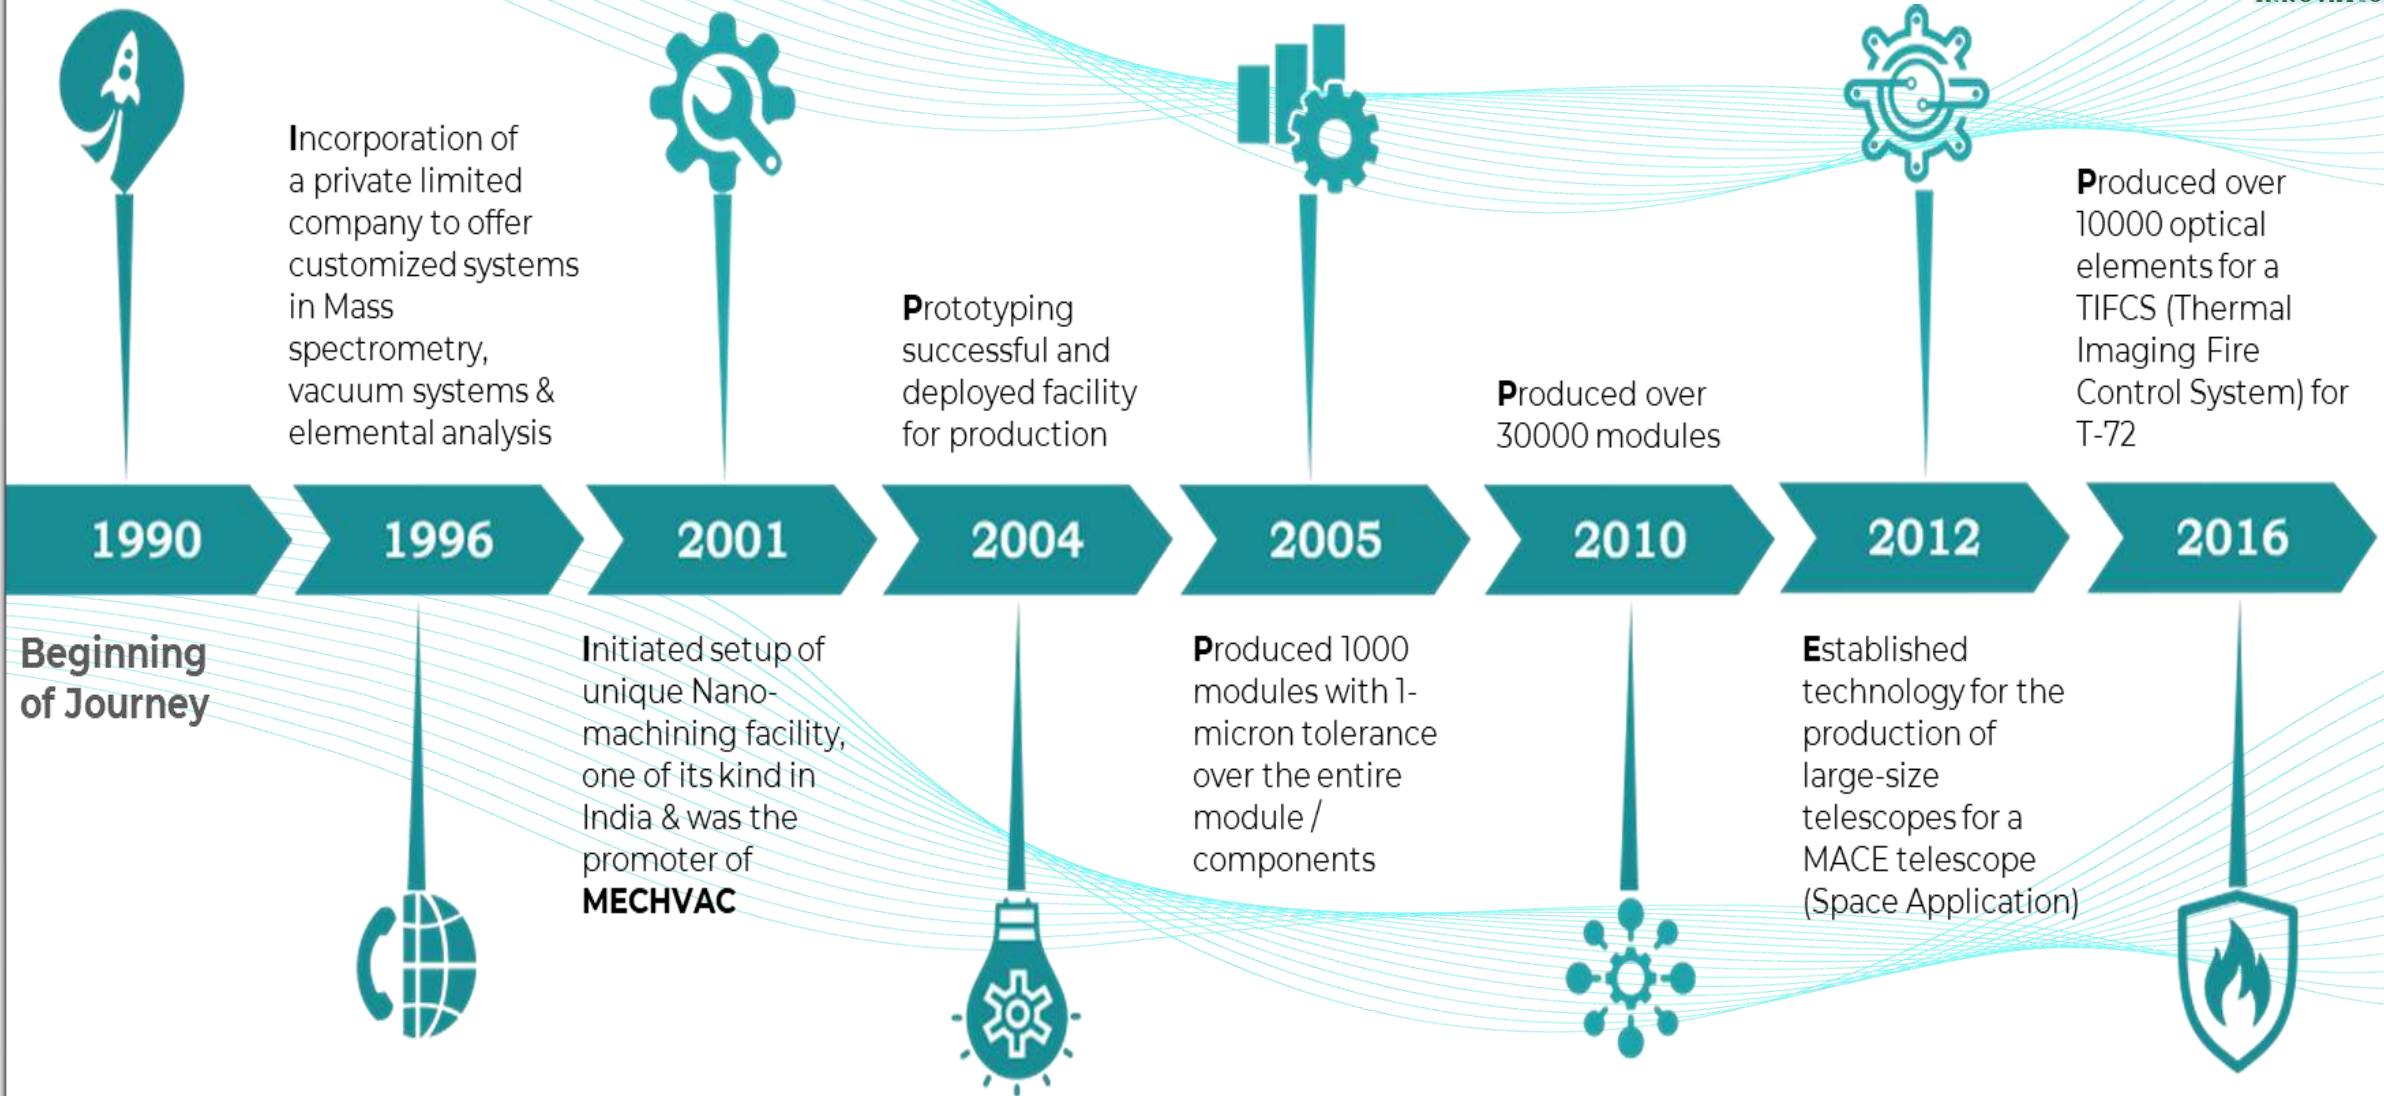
Incorporation of a private limited company to offer customized systems in Mass spectrometry, vacuum systems & elemental analysis

Prototyping successful and deployed facility for production

Produced over 30000 modules

Produced over 10000 optical elements for a TIFCS (Thermal Imaging Fire Control System) for T-72

1990

1996

2001

2004

2005

2010

2012

2016

Beginning of Journey

Initiated setup of unique Nano-machining facility, one of its kind in India & was the promoter of MECHVAC

Produced 1000 modules with 1-micron tolerance over the entire module / components

Established technology for the production of large-size telescopes for a MACE telescope (Space Application)